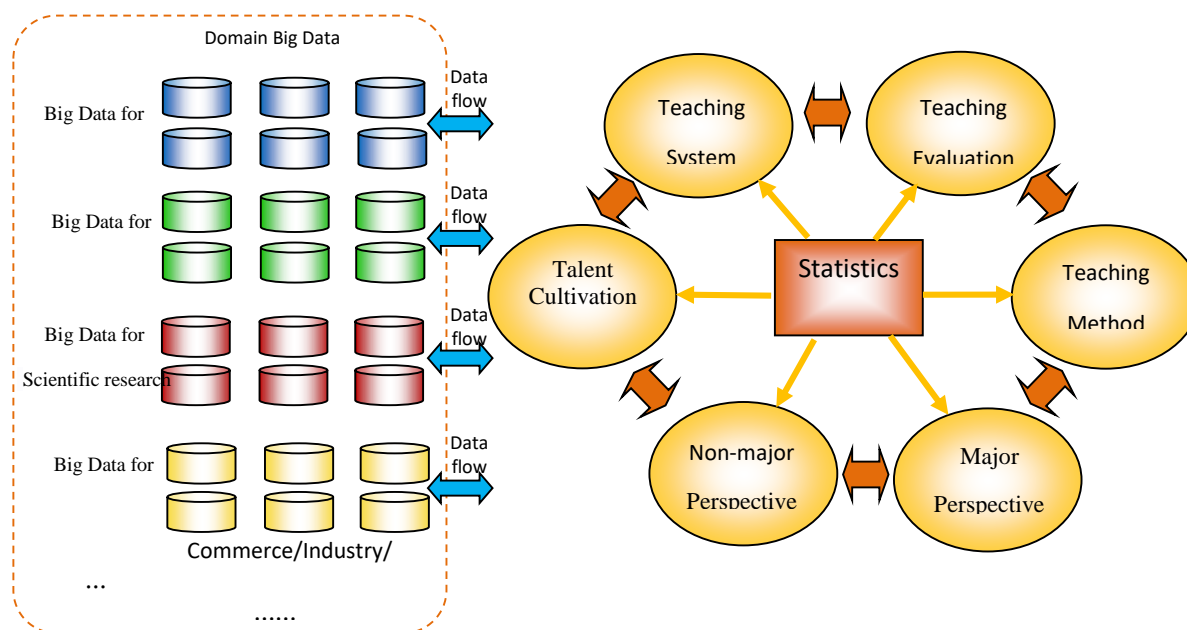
Domain Big Data

Big Data for

Big Data for

Big Data for

Scientific research

Big Data for

Commerce/Industry/

...

......

Data flow

Data flow

Data flow

Data flow

Teaching System

Teaching Evaluation

Talent Cultivation

Statistics

Teaching Method

Non-major Perspective

Major Perspective